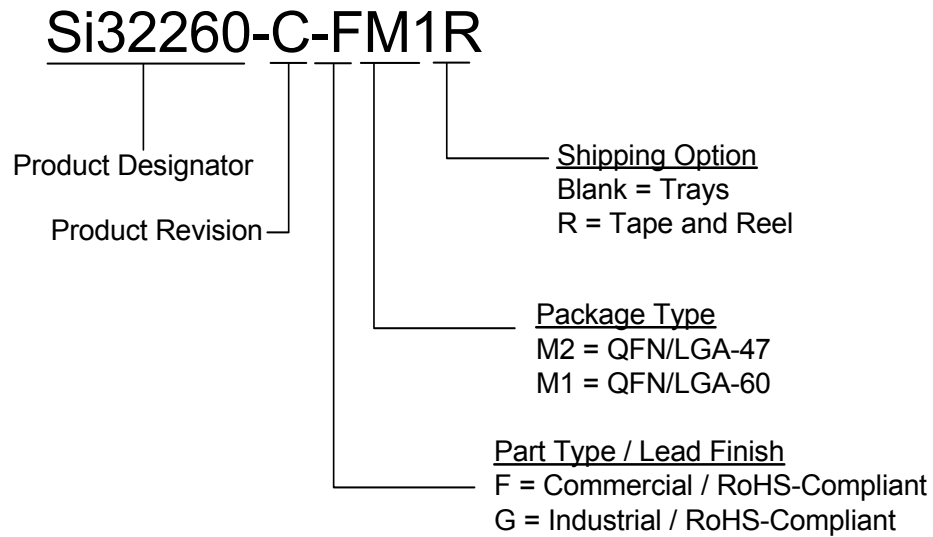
Si32260-C-FM1R

Product Designator

Product Revision

Shipping Option
Blank = Trays
R = Tape and Reel

Package Type
M2 = QFN/LGA-47
M1 = QFN/LGA-60

Part Type / Lead Finish
F = Commercial / RoHS-Compliant
G = Industrial / RoHS-Compliant